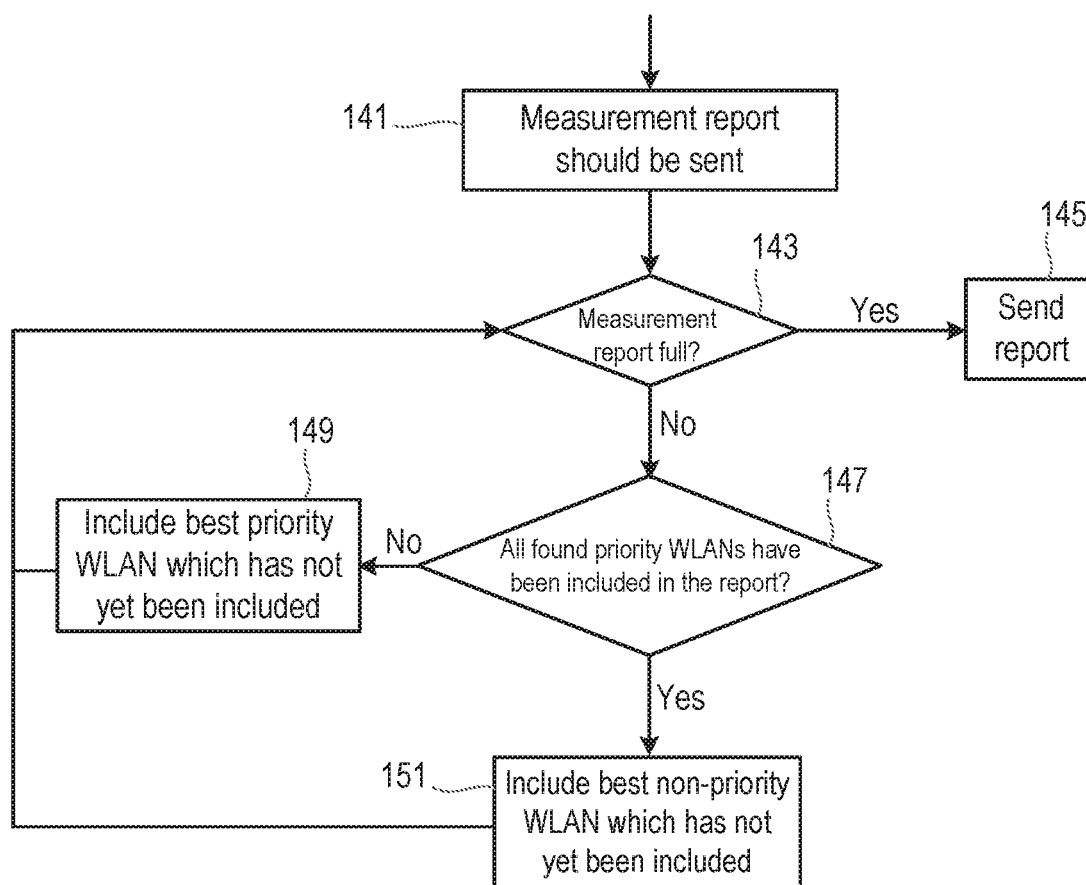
141
Measurement report should be sent

143
Measurement report full?

Yes

145
Send report

No

149
Include best priority WLAN which has not yet been included

No

147
All found priority WLANs have been included in the report?

Yes

151
Include best non-priority WLAN which has not yet been included